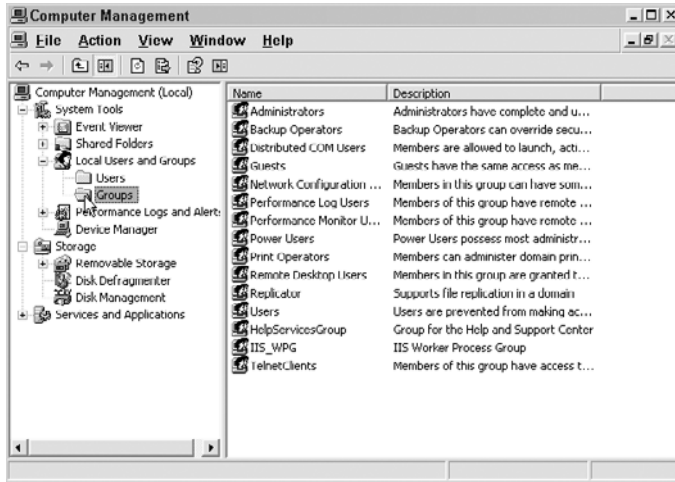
Computer Management

File Action View Window Help

Computer Management (Local)
System Tools
Event Viewer
Shared Folders
Local Users and Groups
Users
Groups
Performance Logs and Alerts
Device Manager
Storage
Removable Storage
Disk Defragmenter
Disk Management
Services and Applications

| Name | Description |
|---|---|
| Administrators | Administrators have complete and u... |
| Backup Operators | Backup Operators can override secu... |
| Distributed COM Users | Members are allowed to launch, acti... |
| Guests | Guests have the same access as me... |
| Network Configuration ... | Members in this group can have som... |
| Performance Log Users | Members of this group have remote ... |
| Performance Monitor U... | Members of this group have remote ... |
| Power Users | Power Users possess most administr... |
| Print Operators | Members can administer domain prin... |
| Remote Desktop Users | Members in this group are granted t... |
| Replicator | Supports file replication in a domain |
| Users | Users are prevented from making ac... |
| HelpServicesGroup | Group for the Help and Support Center |
| IIS_WPG | IIS Worker Process Group |
| TelnetClients | Members of this group have access t... |